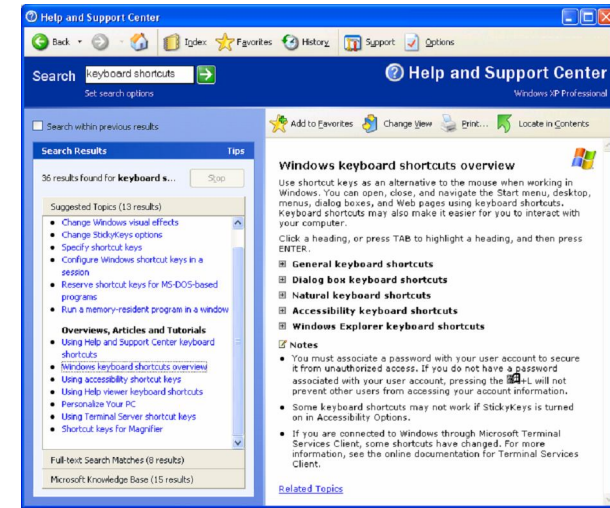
Help and Support Center

Back · Index Favorites History Support Options

Search keyboard shortcuts

Set search options

Help and Support Center

Windows XP Professional

Search within previous results

Add to Favorites Change View Print... Locate in Contents

Search Results Tips

36 results found for keyboard s... Stop

Suggested Topics (13 results)

- Change Windows visual effects
- Change StickyKeys options
- Specify shortcut keys
- Configure Windows shortcut keys in a session
- Reserve shortcut keys for MS-DOS-based programs
- Run a memory-resident program in a window

Overviews, Articles and Tutorials

- Using Help and Support Center keyboard shortcuts
- Windows keyboard shortcuts overview
- Using accessibility shortcut keys
- Using Help viewer keyboard shortcuts
- Personalize Your PC
- Using Terminal Server shortcut keys
- Shortcut keys for Magnifier

Full-text Search Matches (8 results)

Microsoft Knowledge Base (15 results)

Windows keyboard shortcuts overview

Use shortcut keys as an alternative to the mouse when working in Windows. You can open, close, and navigate the Start menu, desktop, menus, dialog boxes, and Web pages using keyboard shortcuts. Keyboard shortcuts may also make it easier for you to interact with your computer.

Click a heading, or press TAB to highlight a heading, and then press ENTER.

General keyboard shortcuts

Dialog box keyboard shortcuts

Natural keyboard shortcuts

Accessibility keyboard shortcuts

Windows Explorer keyboard shortcuts

Notes

- You must associate a password with your user account to secure it from unauthorized access. If you do not have a password associated with your user account, pressing the +L will not prevent other users from accessing your account information.
- Some keyboard shortcuts may not work if StickyKeys is turned on in Accessibility Options.
- If you are connected to Windows through Microsoft Terminal Services Client, some shortcuts have changed. For more information, see the online documentation for Terminal Services Client.

Related Topics